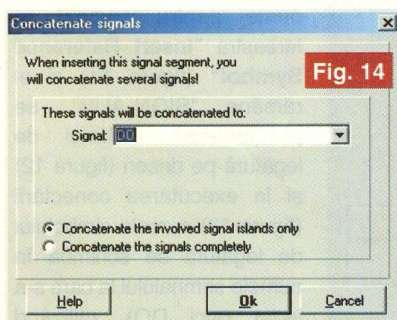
Concatenate signals

When inserting this signal segment, you will concatenate several signals!

Fig. 14

These signals will be concatenated to:

Signal: 00

Concatenate the involved signal islands only
Concatenate the signals completely

Help
Ok
Cancel